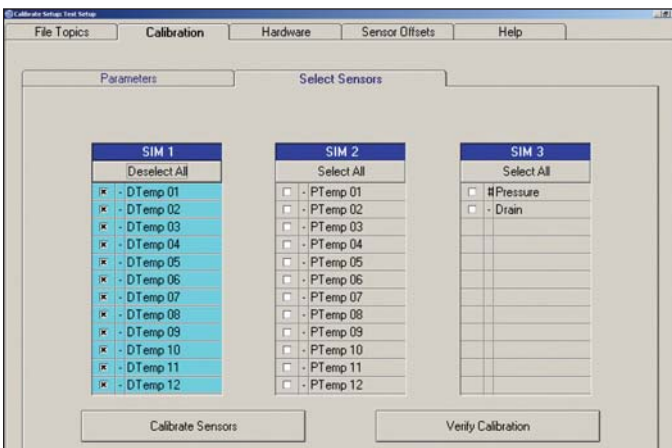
Calibrate Setup: Test Setup

File Topics | Calibration | Hardware | Sensor Offsets | Help

Parameters | Select Sensors

| SIM 1 |
|---|
| Deselect All |
| ☒ - DTemp 01 |
| ☒ - DTemp 02 |
| ☒ - DTemp 03 |
| ☒ - DTemp 04 |
| ☒ - DTemp 05 |
| ☒ - DTemp 06 |
| ☒ - DTemp 07 |
| ☒ - DTemp 08 |
| ☒ - DTemp 09 |
| ☒ - DTemp 10 |
| ☒ - DTemp 11 |
| ☒ - DTemp 12 |

| SIM 2 |
|---|
| Select All |
| ☐ - PTemp 01 |
| ☐ - PTemp 02 |
| ☐ - PTemp 03 |
| ☐ - PTemp 04 |
| ☐ - PTemp 05 |
| ☐ - PTemp 06 |
| ☐ - PTemp 07 |
| ☐ - PTemp 08 |
| ☐ - PTemp 09 |
| ☐ - PTemp 10 |
| ☐ - PTemp 11 |
| ☐ - PTemp 12 |

| SIM 3 |
|---|
| Select All |
| ☐ # Pressure |
| ☐ - Drain |

Calibrate Sensors

Verify Calibration